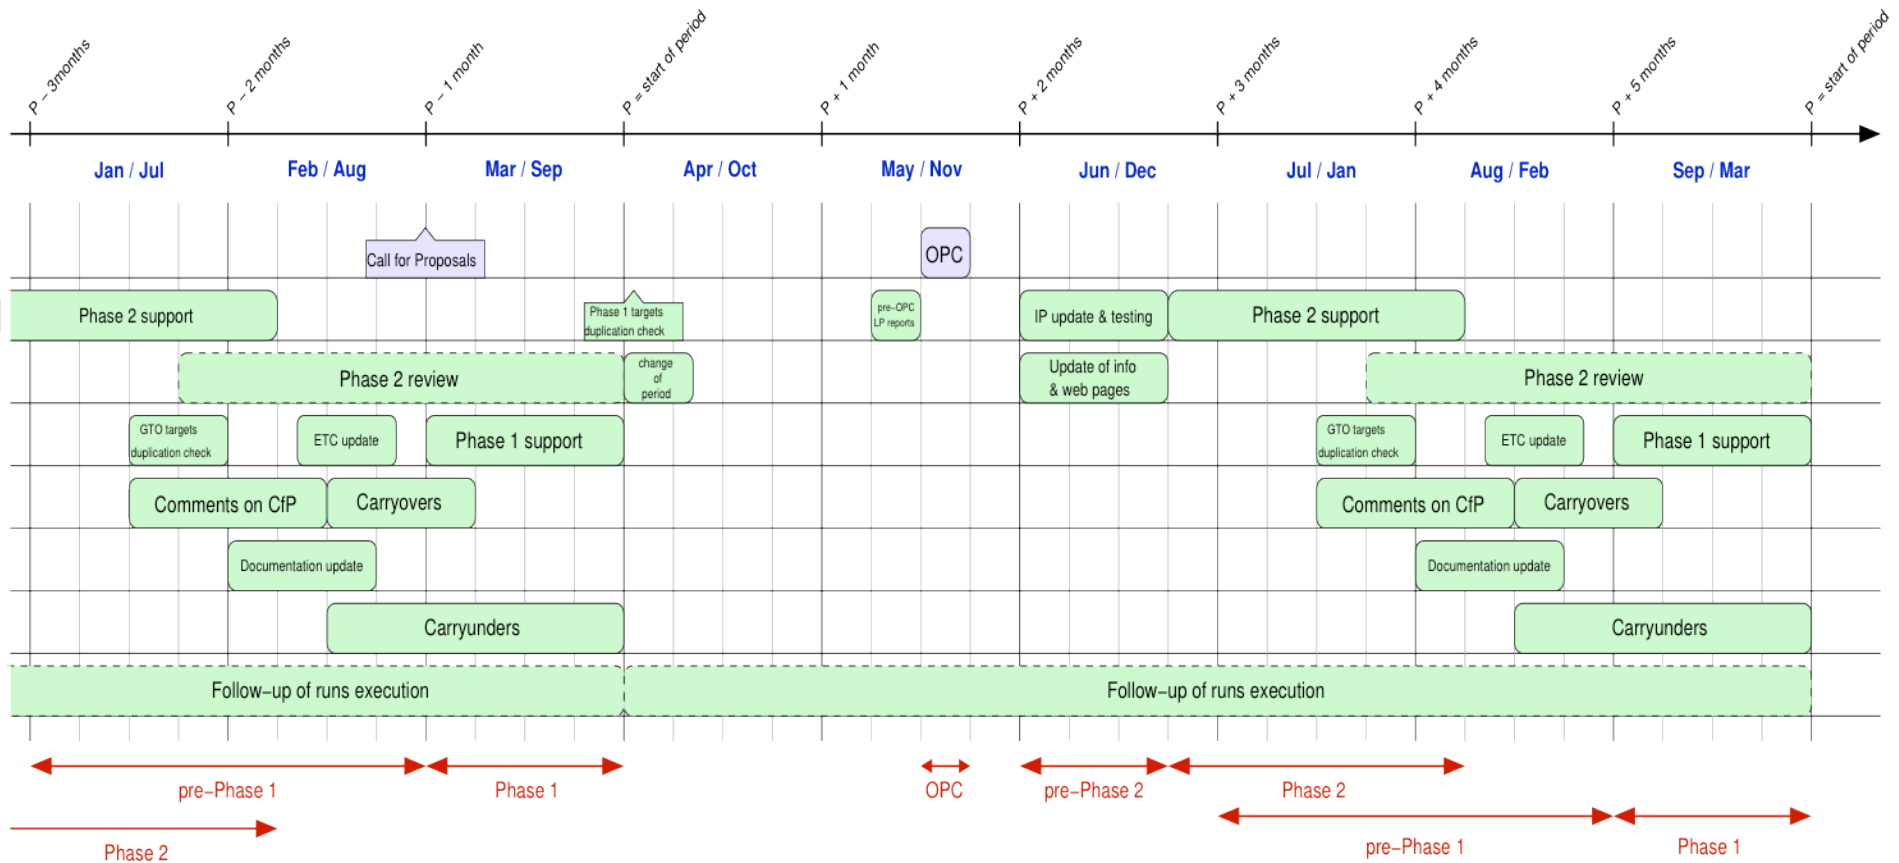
P – 3months
P – 2 months
P – 1 month
P = start of period
P + 1 month
P + 2 months
P + 3 months
P + 4 months
P + 5 months
P = start of period

Jan / Jul
Feb / Aug
Mar / Sep
Apr / Oct
May / Nov
Jun / Dec
Jul / Jan
Aug / Feb
Sep / Mar

Call for Proposals
OPC

Phase 2 support
Phase 1 targets duplication check
pre–OPC LP reports
IP update & testing
Phase 2 support

Phase 2 review
change of period
Update of info & web pages
Phase 2 review

GTO targets duplication check
ETC update
Phase 1 support
GTO targets duplication check
ETC update
Phase 1 support

Comments on CfP
Carryovers
Comments on CfP
Carryovers

Documentation update
Documentation update

Carryunders
Carryunders

Follow–up of runs execution
Follow–up of runs execution

pre–Phase 1
Phase 1
OPC
pre–Phase 2
Phase 2
Phase 2
pre–Phase 1
Phase 1